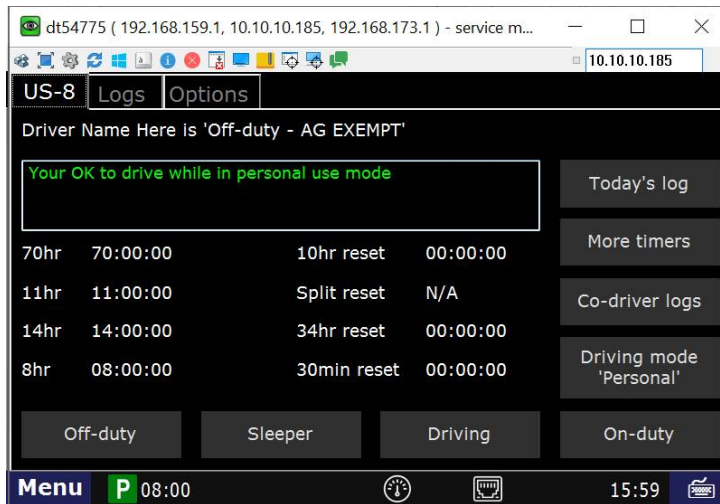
dt54775 ( 192.168.159.1, 10.10.10.185, 192.168.173.1 ) - service m...

10.10.10.185

US-8 Logs Options

Driver Name Here is 'Off-duty - AG EXEMPT'

Your OK to drive while in personal use mode

Today's log

More timers

Co-driver logs

Driving mode 'Personal'

| 70hr | 70:00:00 | 10hr reset | 00:00:00 |
|---|---|---|---|
| 11hr | 11:00:00 | Split reset | N/A |
| 14hr | 14:00:00 | 34hr reset | 00:00:00 |
| 8hr | 08:00:00 | 30min reset | 00:00:00 |

Off-duty Sleeper Driving On-duty

Menu P 08:00 15:59